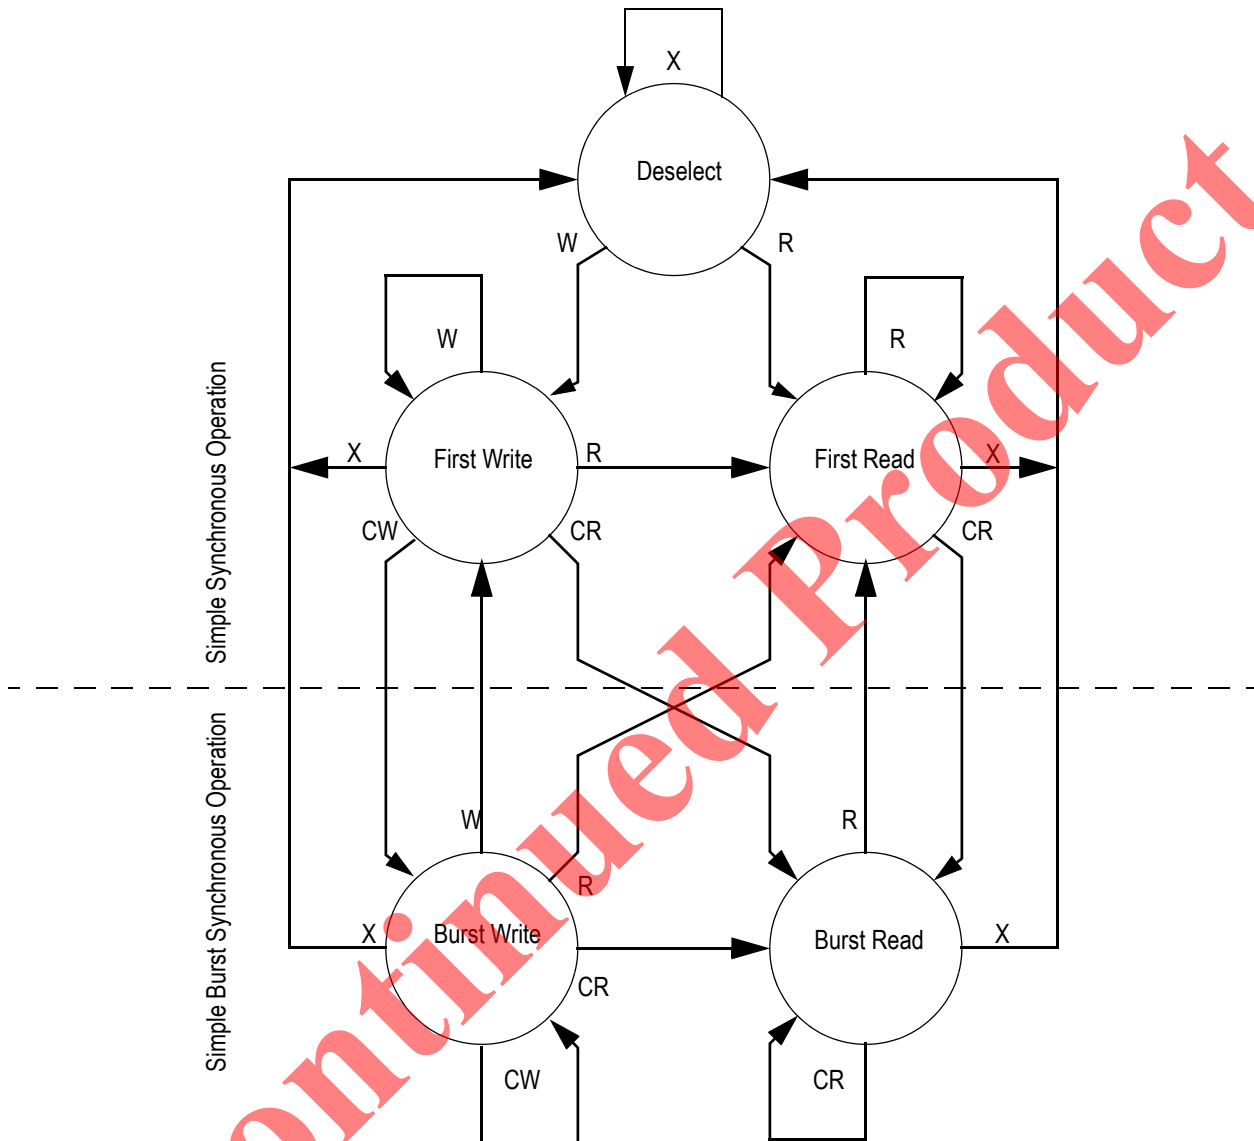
X

Deselect

W

R

W

R

Simple Synchronous Operation

X

First Write

R

First Read

X

CW

CR

CR

Simple Burst Synchronous Operation

W

R

R

X

Burst Write

Burst Read

X

CR

CW

CR

ontinued Product